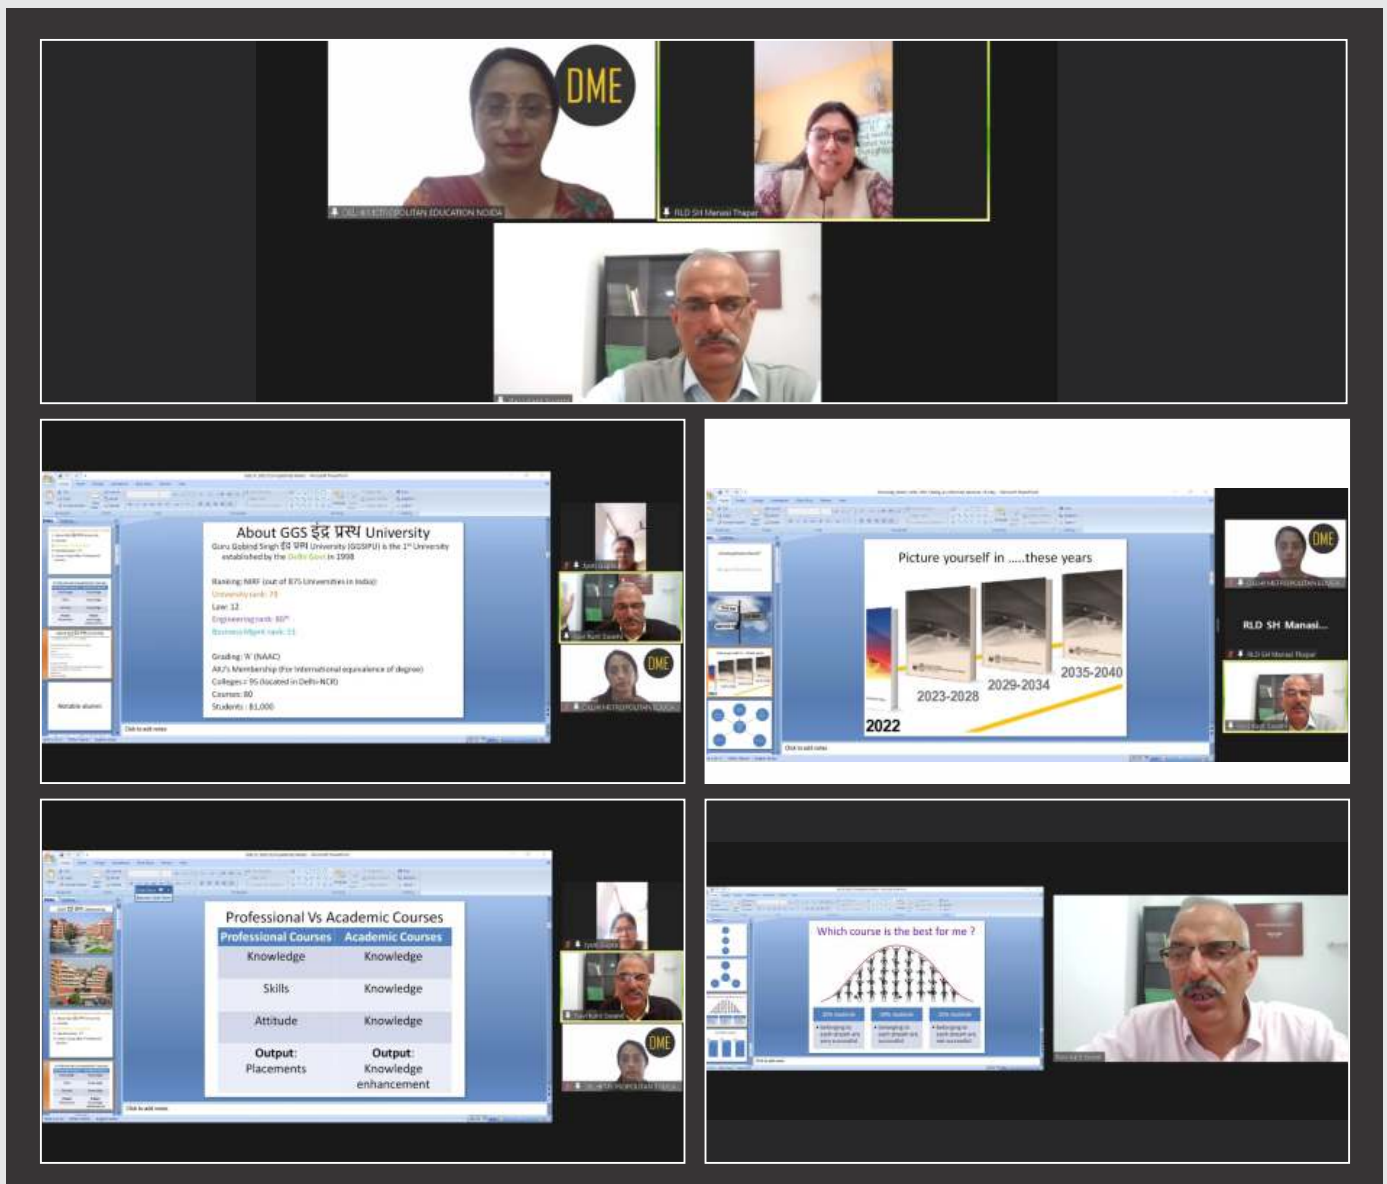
DME

DELHI METROPOLITAN EDUCATION NOIDA

RLD SH Manasi Thapar

About GGS इंद्र प्रस्थ University

Guru Gobind Singh इंद्र प्रस्थ University (GGSIPU) is the 1st University established by the Delhi Govt in 1998

Ranking: NIRF (out of 875 Universities in India)
University rank: 73
Law: 12
Engineering rank: 80th
Business Mgmt rank: 31

Grading: 'A' (NAAC)
AIU's Membership (For International equivalence of degree)
Colleges = 95 (located in Delhi-NCR)
Courses: 80
Students: 81,000

Click to add notes

Picture yourself in .....these years

2022

2023-2028

2029-2034

2035-2040

RLD SH Manasi...

Professional Vs Academic Courses

| Professional Courses | Academic Courses |
|---|---|
| Knowledge | Knowledge |
| Skills | Knowledge |
| Attitude | Knowledge |
| Output: Placements | Output: Knowledge enhancement |

Click to add notes

Which course is the best for me ?